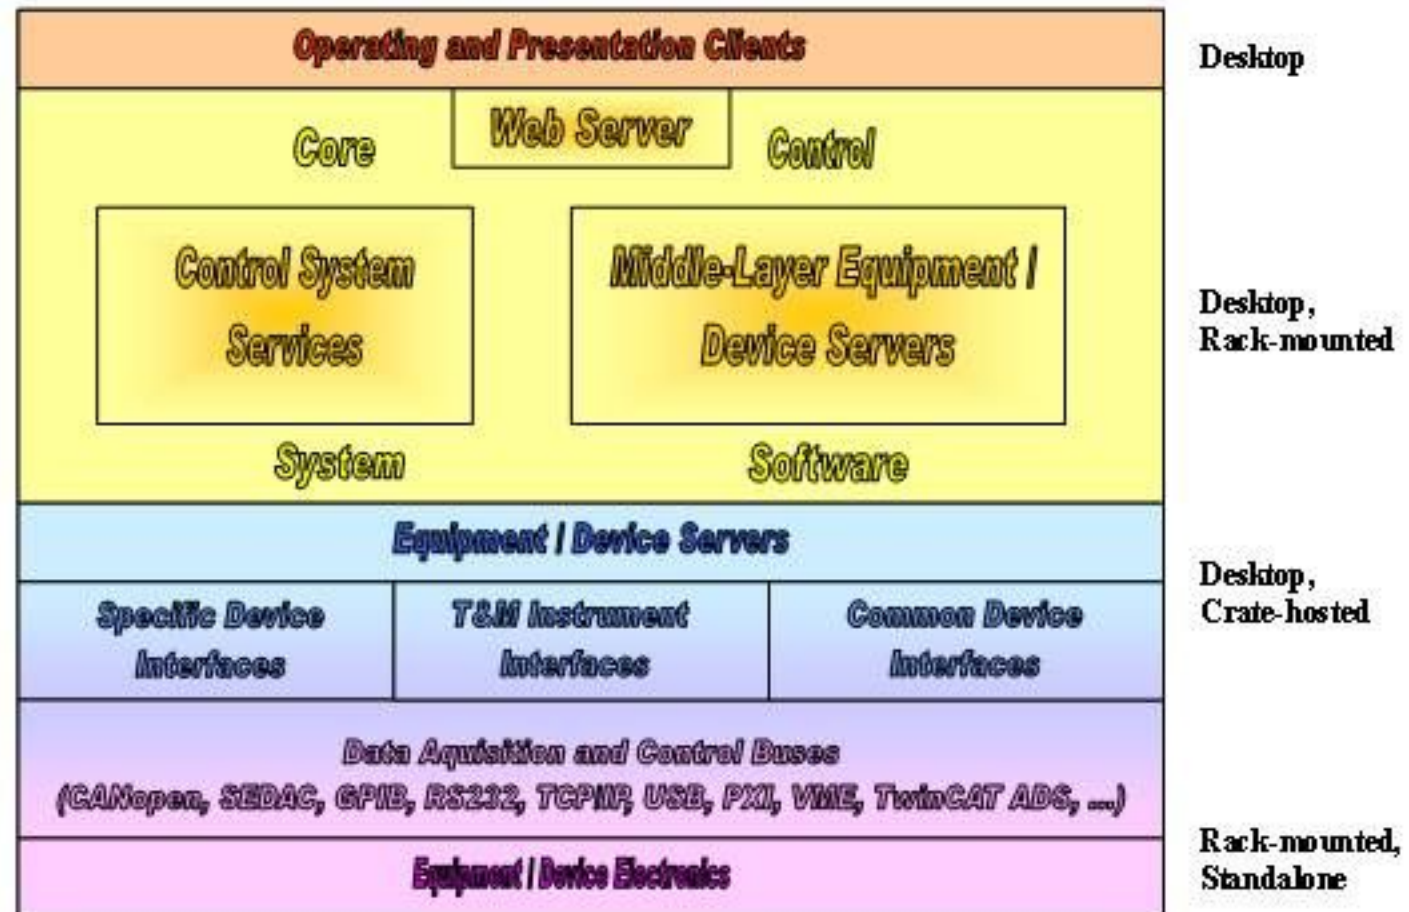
Operating and Presentation Clients

Desktop

Web Server

Core

Control

Control System Services

Middle-Layer Equipment / Device Servers

System

Software

Desktop, Rack-mounted

Equipment / Device Servers

| Specific Device Interfaces | T&M Instrument Interfaces | Common Device Interfaces |
|---|---|---|

Desktop, Crate-hosted

Data Aquisition and Control Buses (CANopen, SEDAC, GPIB, RS232, TCP/IP, USB, PXI, VME, TwinCAT ADS, ...)

Equipment / Device Electronics

Rack-mounted, Standalone